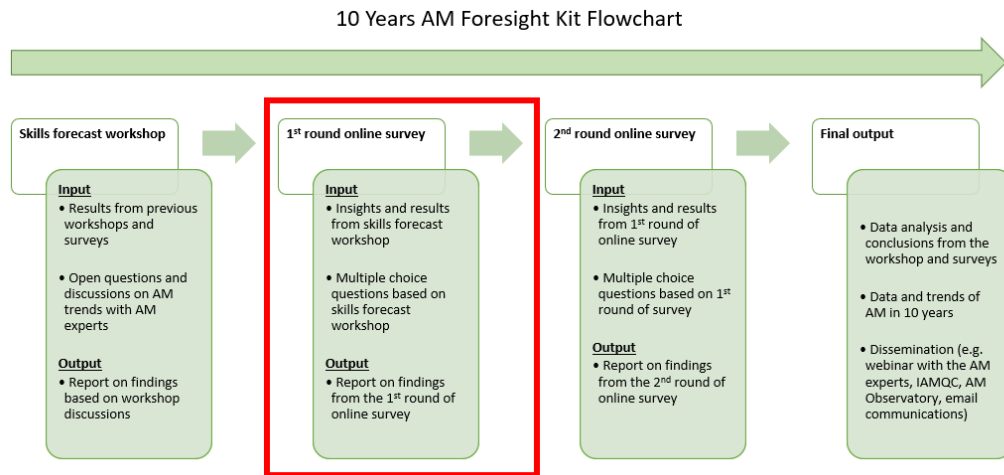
10 Years AM Foresight Kit Flowchart

Skills forecast workshop

Input
• Results from previous workshops and surveys
• Open questions and discussions on AM trends with AM experts

Output
• Report on findings based on workshop discussions

1$^{st}$ round online survey

Input
• Insights and results from skills forecast workshop
• Multiple choice questions based on skills forecast workshop

Output
• Report on findings from the 1$^{st}$ round of online survey

2$^{nd}$ round online survey

Input
• Insights and results from 1$^{st}$ round of online survey
• Multiple choice questions based on 1$^{st}$ round of survey

Output
• Report on findings from the 2$^{nd}$ round of online survey

Final output

• Data analysis and conclusions from the workshop and surveys
• Data and trends of AM in 10 years
• Dissemination (e.g. webinar with the AM experts, IAMQC, AM Observatory, email communications)